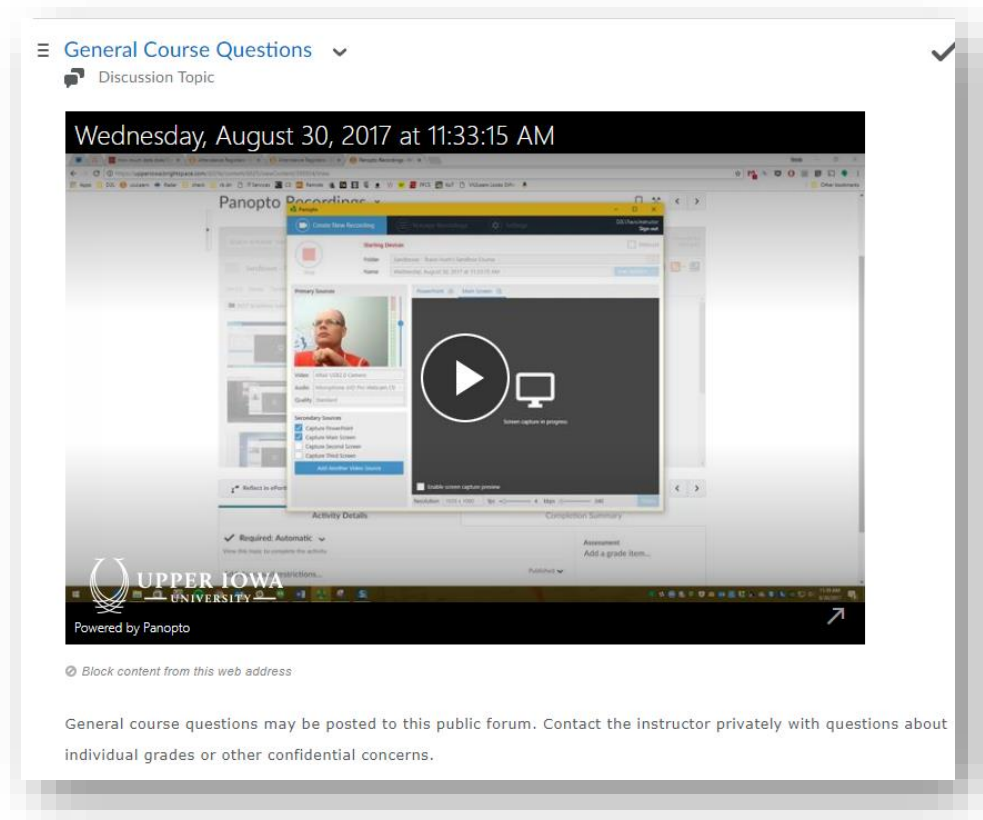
General Course Questions

Discussion Topic

Wednesday, August 30, 2017 at 11:33:15 AM

Panopto Recordings

Create New Recording

Primary Sources

Secondary Sources

Capture PowerPoint

Capture Main Screen

Capture Second Screen

Capture Third Screen

Add Another Video Source

Screen capture in progress

Enable screen capture preview

Activity Details

Completion Summary

Required: Automatic

Assessment

Add a grade item...

UPPER IOWA UNIVERSITY

Powered by Panopto

Block content from this web address

General course questions may be posted to this public forum. Contact the instructor privately with questions about individual grades or other confidential concerns.